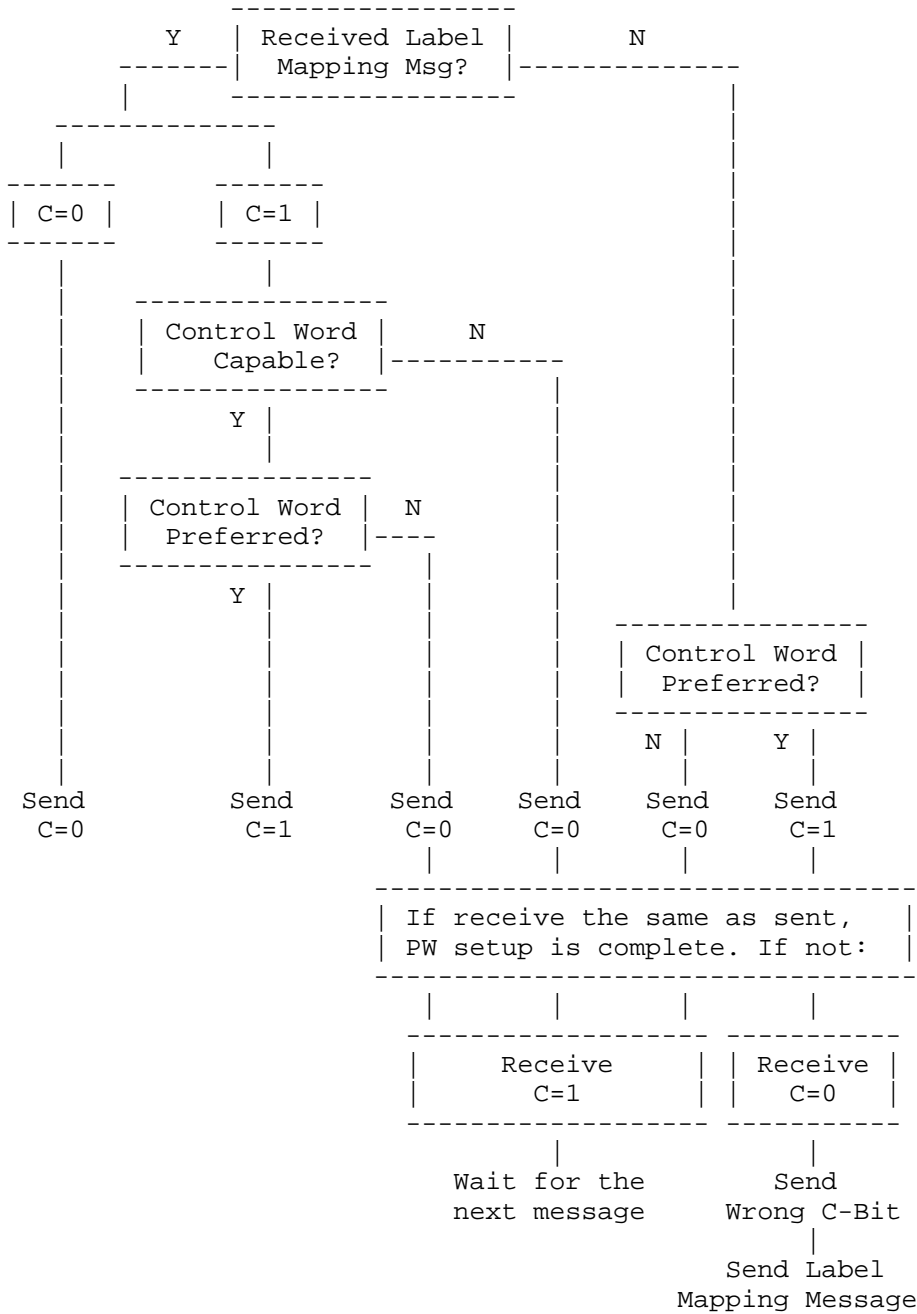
Y

Received Label Mapping Msg?

N

C=0

C=1

Control Word Capable?

N

Y

Control Word Preferred?

N

Y

Control Word Preferred?

N

Y

Send C=0

Send C=1

Send C=0

Send C=0

Send C=0

Send C=1

If receive the same as sent, PW setup is complete. If not:

Receive C=1

Receive C=0

Wait for the next message

Send Wrong C-Bit

Send Label Mapping Message